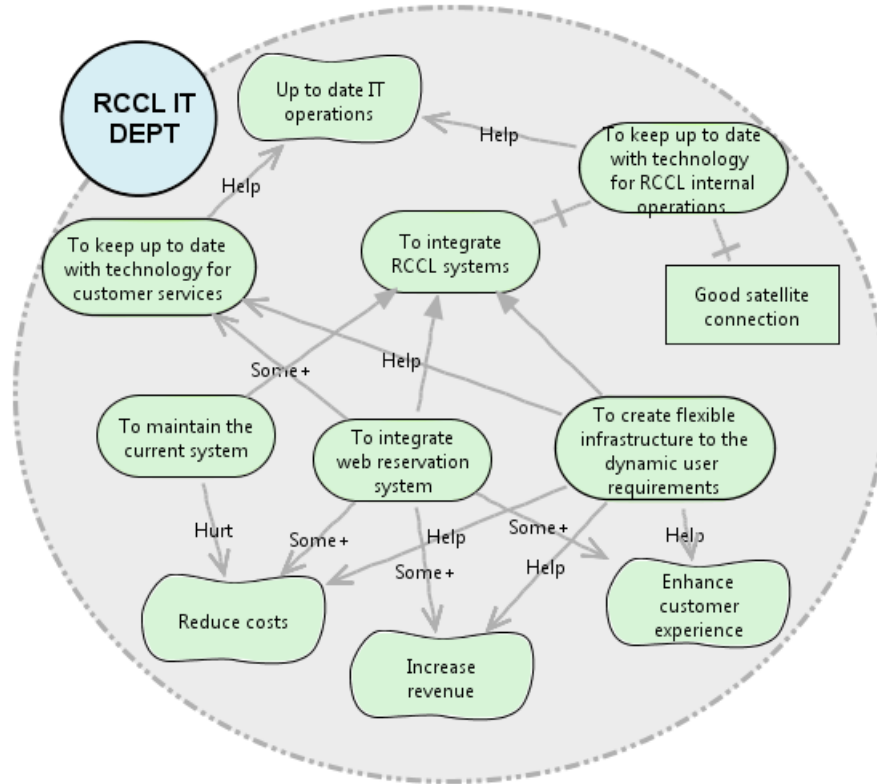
RCCL IT DEPT

Up to date IT operations

Help

To keep up to date with technology for RCCL internal operations

Help

To keep up to date with technology for customer services

To integrate RCCL systems

Good satellite connection

Some +

Help

To maintain the current system

To integrate web reservation system

To create flexible infrastructure to the dynamic user requirements

Hurt

Some +

Help

Some +

Help

Some +

Help

Reduce costs

Increase revenue

Enhance customer experience